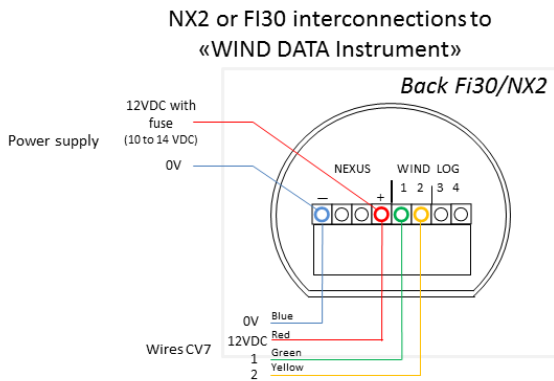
NX2 or FI30 interconnections to «WIND DATA Instrument»

Back Fi30/NX2

12VDC with fuse (10 to 14 VDC)

Power supply

0V

NEXUS

WIND

LOG

–

+

1 2

3 4

0V Blue

12VDC Red

Wires CV7

1 Green

2 Yellow